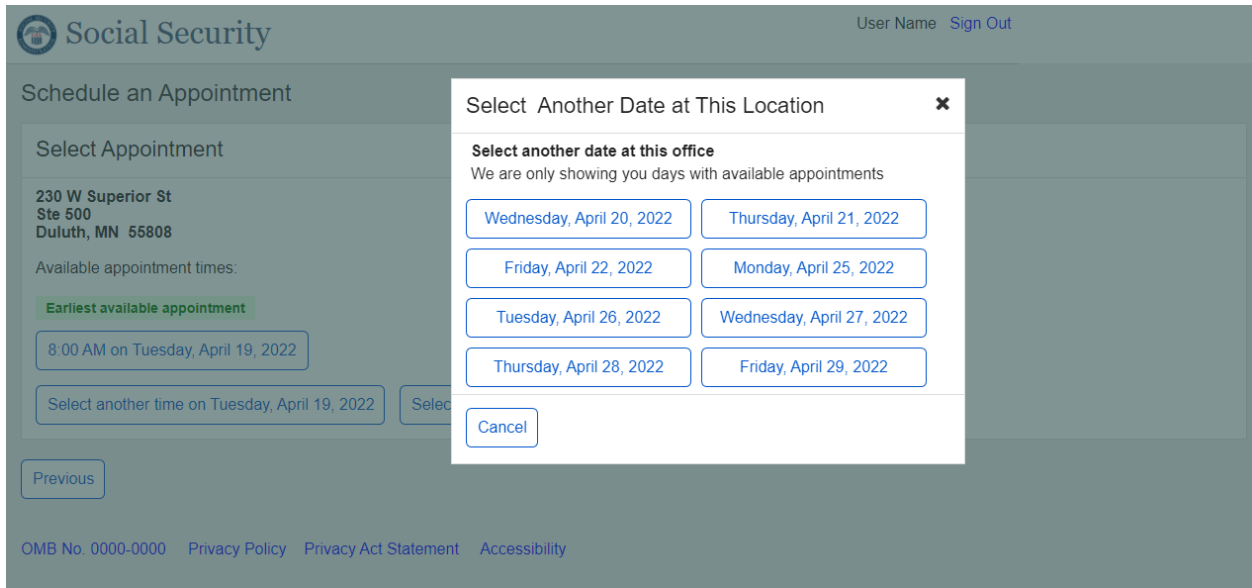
Social Security

User Name Sign Out

Schedule an Appointment

Select Appointment

230 W Superior St
Ste 500
Duluth, MN 55808

Available appointment times:

Earliest available appointment

8:00 AM on Tuesday, April 19, 2022

Select another time on Tuesday, April 19, 2022

Selec

Previous

OMB No. 0000-0000 Privacy Policy Privacy Act Statement Accessibility

Select Another Date at This Location

✖

Select another date at this office
We are only showing you days with available appointments

Wednesday, April 20, 2022

Thursday, April 21, 2022

Friday, April 22, 2022

Monday, April 25, 2022

Tuesday, April 26, 2022

Wednesday, April 27, 2022

Thursday, April 28, 2022

Friday, April 29, 2022

Cancel